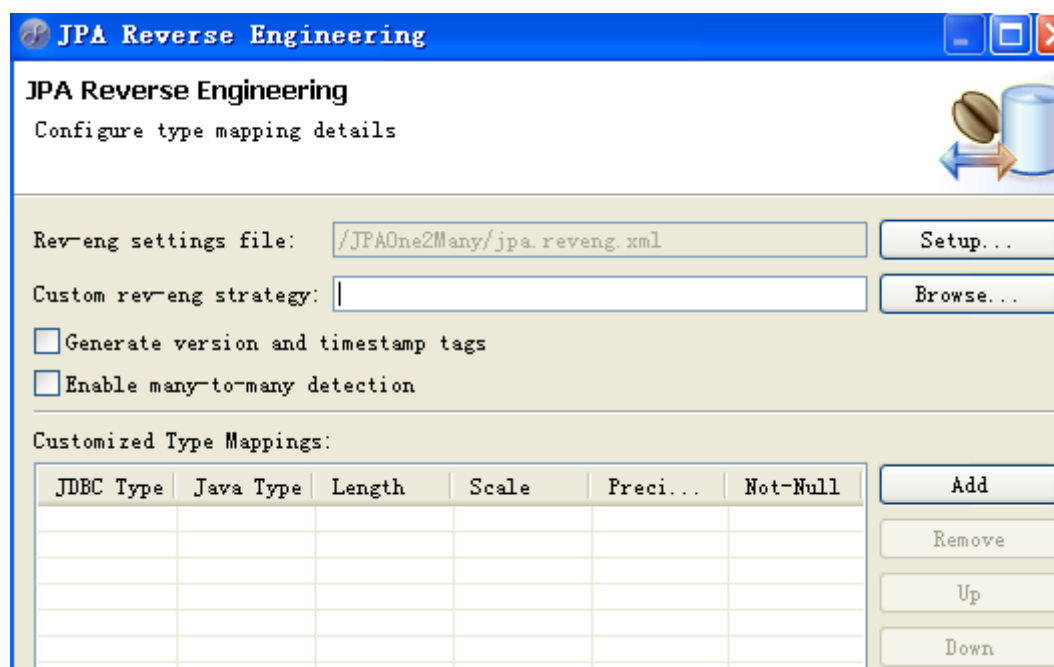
JPA Reverse Engineering

JPA Reverse Engineering

Configure type mapping details

Rev-eng settings file: /JPAOne2Many/jpa.reveng.xml Setup...

Custom rev-eng strategy: Browse...

Generate version and timestamp tags

Enable many-to-many detection

Customized Type Mappings:

| JDBC Type | Java Type | Length | Scale | Preci... | Not-Null |
|---|---|---|---|---|---|
| | | | | | |

Add

Remove

Up

Down